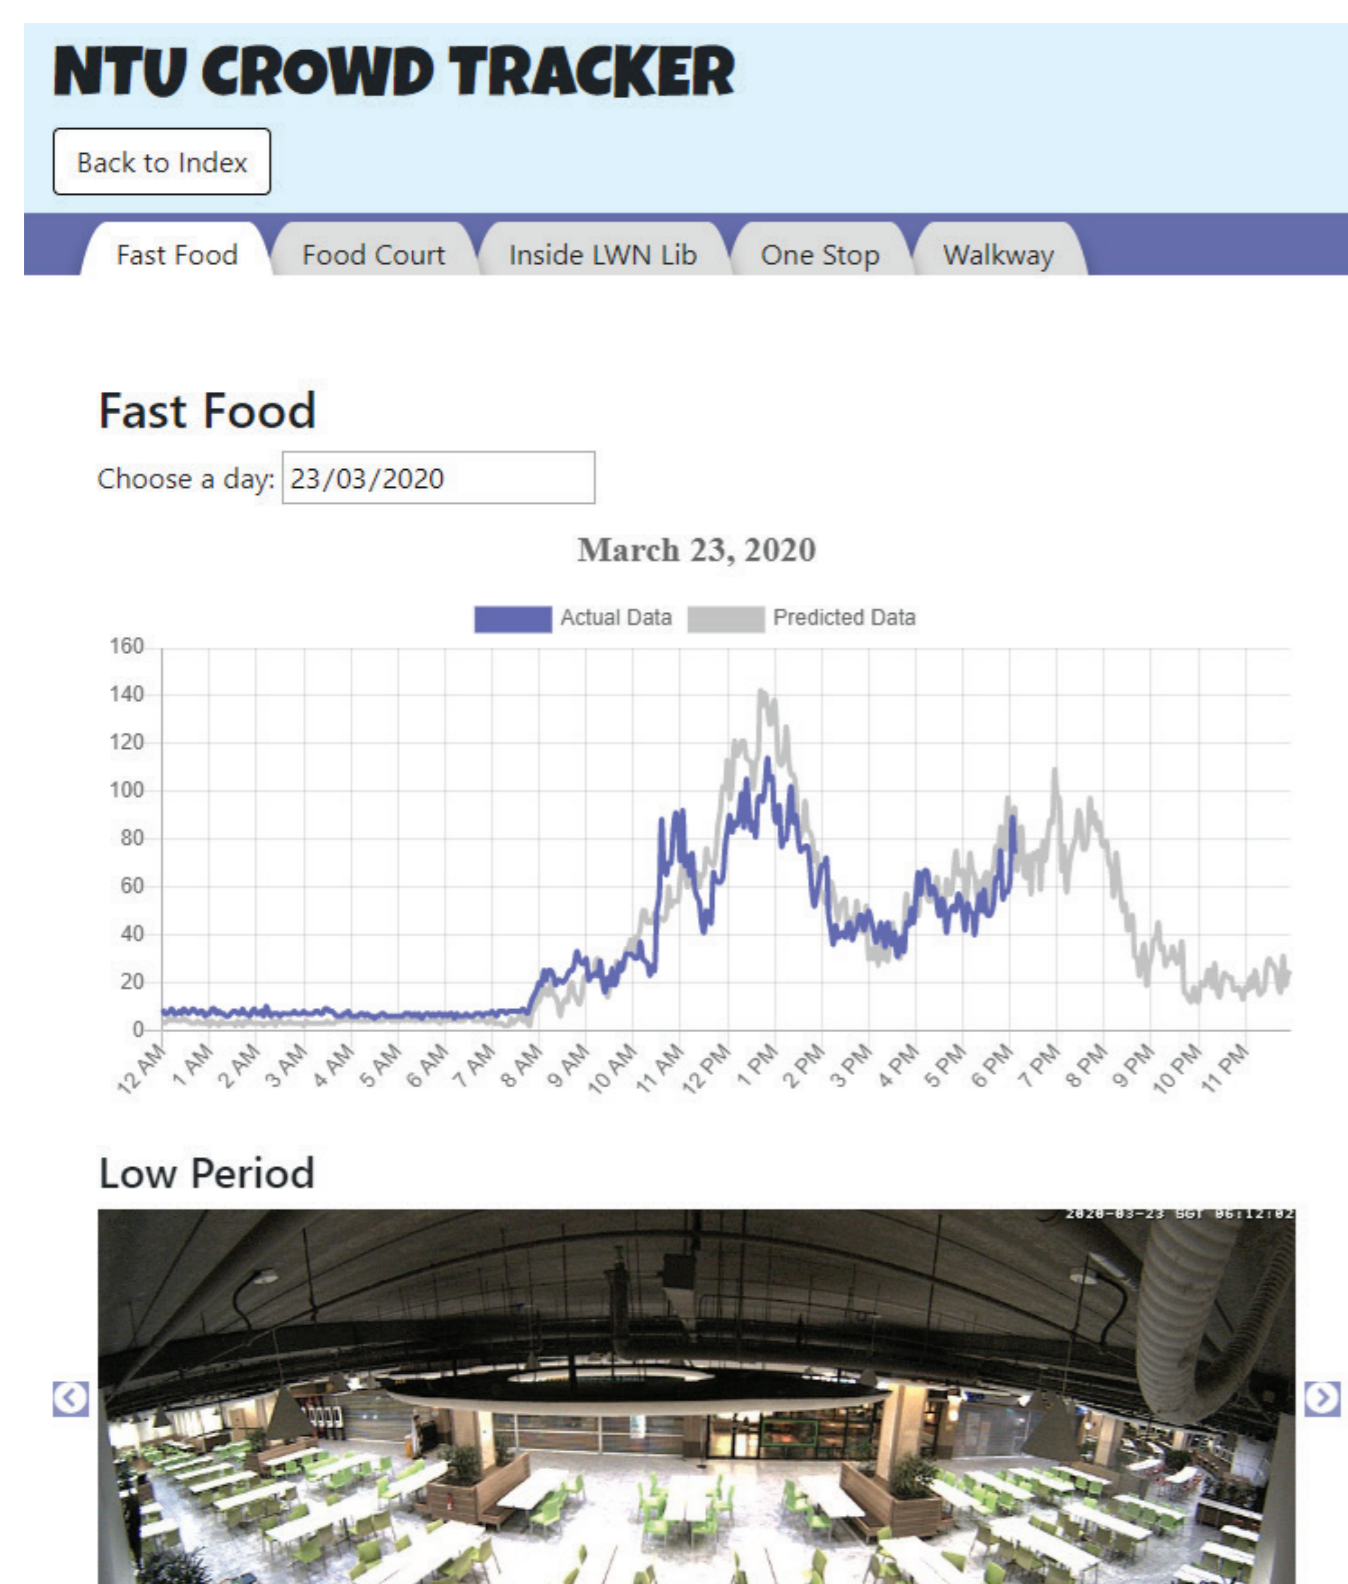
NTU CROWD TRACKER

Back to Index

Fast Food | Food Court | Inside LWN Lib | One Stop | Walkway

Fast Food

Choose a day: 23/03/2020

March 23, 2020

Actual Data  Predicted Data

160
140
120
100
80
60
40
20
0

12 AM 1 AM 2 AM 3 AM 4 AM 5 AM 6 AM 7 AM 8 AM 9 AM 10 AM 11 AM 12 PM 1 PM 2 PM 3 PM 4 PM 5 PM 6 PM 7 PM 8 PM 9 PM 10 PM 11 PM

Low Period

2020-03-23 SGT 06:12:02